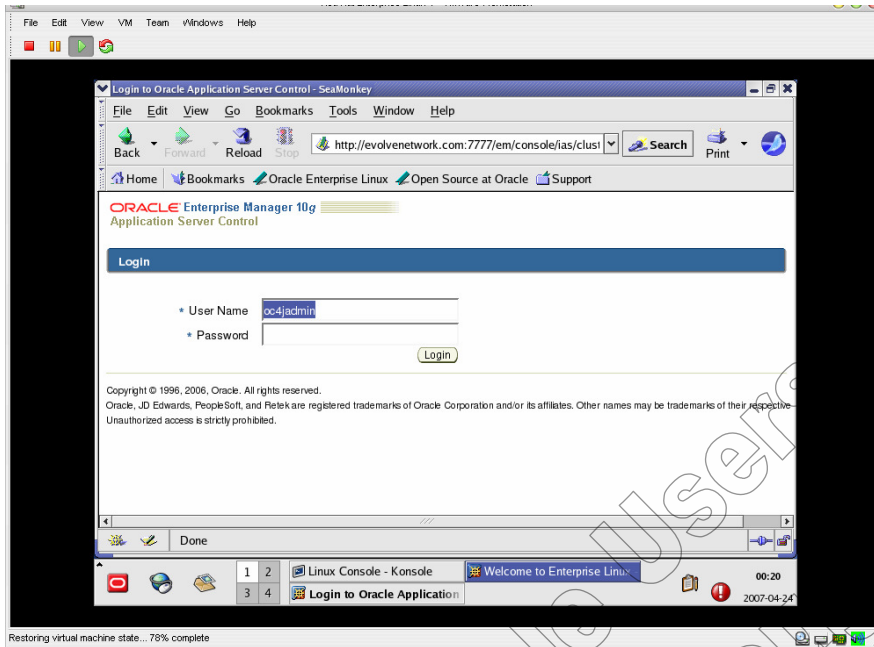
File Edit View VM Team Windows Help

Login to Oracle Application Server Control - SeaMonkey

File Edit View Go Bookmarks Tools Window Help

Back Forward Reload Stop http://evolvenetwork.com:7777/em/console/ias/clust Search Print

Home Bookmarks Oracle Enterprise Linux Open Source at Oracle Support

ORACLE Enterprise Manager 10g
Application Server Control

Login

* User Name oc4jadmin
* Password
Login

Copyright © 1996, 2006, Oracle. All rights reserved.
Oracle, JD Edwards, PeopleSoft, and Retek are registered trademarks of Oracle Corporation and/or its affiliates. Other names may be trademarks of their respective
Unauthorized access is strictly prohibited.

Done

1 2 3 4 Linux Console - Konsole Welcome to Enterprise Linux Login to Oracle Application 00:20 2007-04-24

Restoring virtual machine state... 78% complete